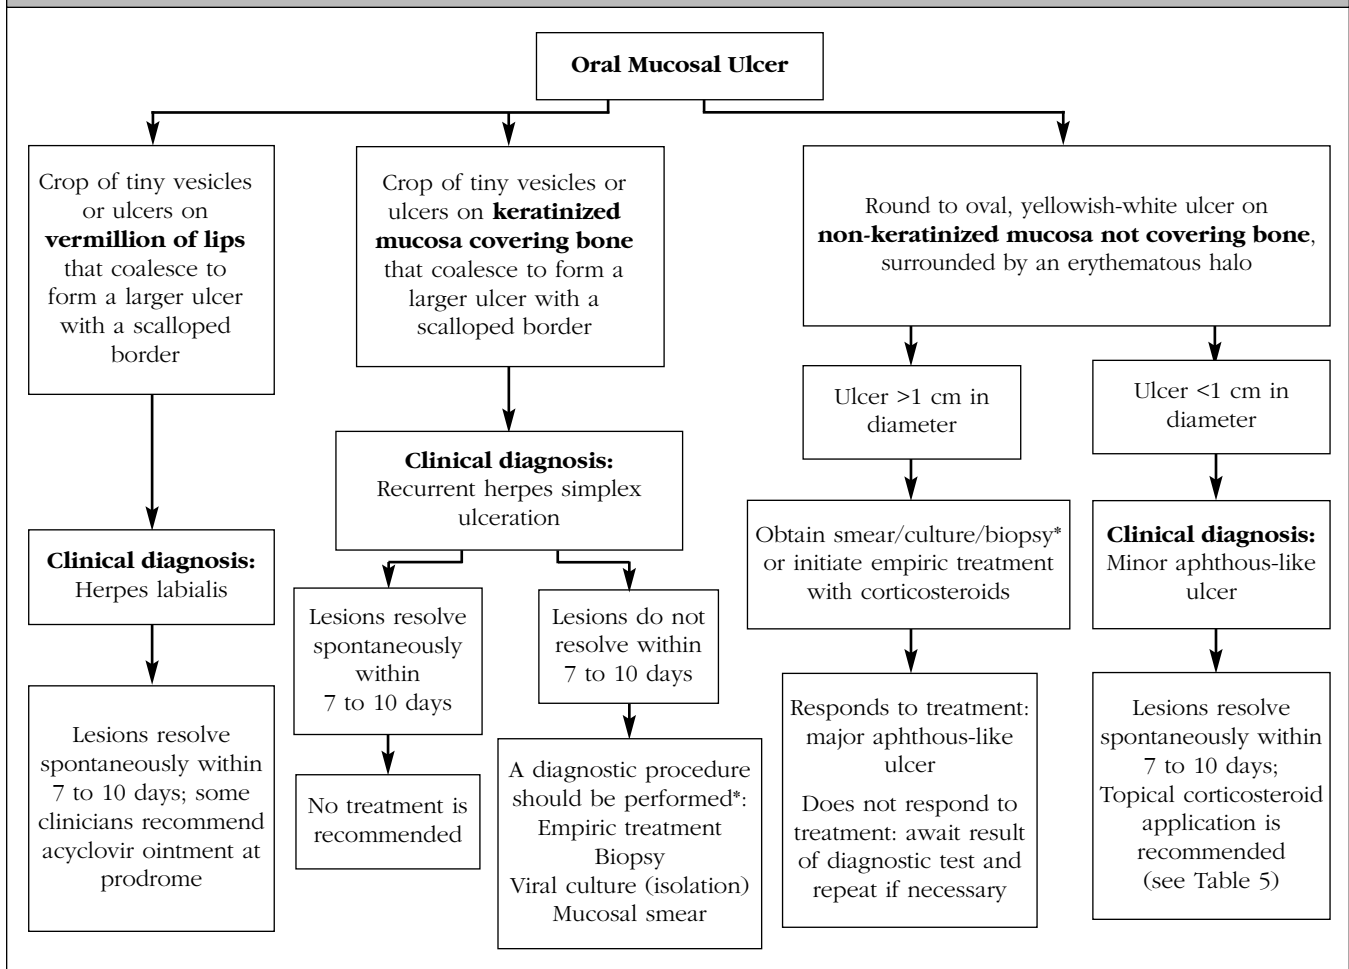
**Oral Mucosal Ulcer**

Crop of tiny vesicles or ulcers on **vermillion of lips** that coalesce to form a larger ulcer with a scalloped border

**Clinical diagnosis:** Herpes labialis

Lesions resolve spontaneously within 7 to 10 days; some clinicians recommend acyclovir ointment at prodrome

Crop of tiny vesicles or ulcers on **keratinized mucosa covering bone** that coalesce to form a larger ulcer with a scalloped border

**Clinical diagnosis:** Recurrent herpes simplex ulceration

Lesions resolve spontaneously within 7 to 10 days

No treatment is recommended

Lesions do not resolve within 7 to 10 days

A diagnostic procedure should be performed*: Empiric treatment Biopsy Viral culture (isolation) Mucosal smear

Round to oval, yellowish-white ulcer on **non-keratinized mucosa not covering bone**, surrounded by an erythematous halo

Ulcer >1 cm in diameter

Obtain smear/culture/biopsy* or initiate empiric treatment with corticosteroids

Responds to treatment: major aphthous-like ulcer

Does not respond to treatment: await result of diagnostic test and repeat if necessary

Ulcer <1 cm in diameter

**Clinical diagnosis:** Minor aphthous-like ulcer

Lesions resolve spontaneously within 7 to 10 days; Topical corticosteroid application is recommended (see Table 5)